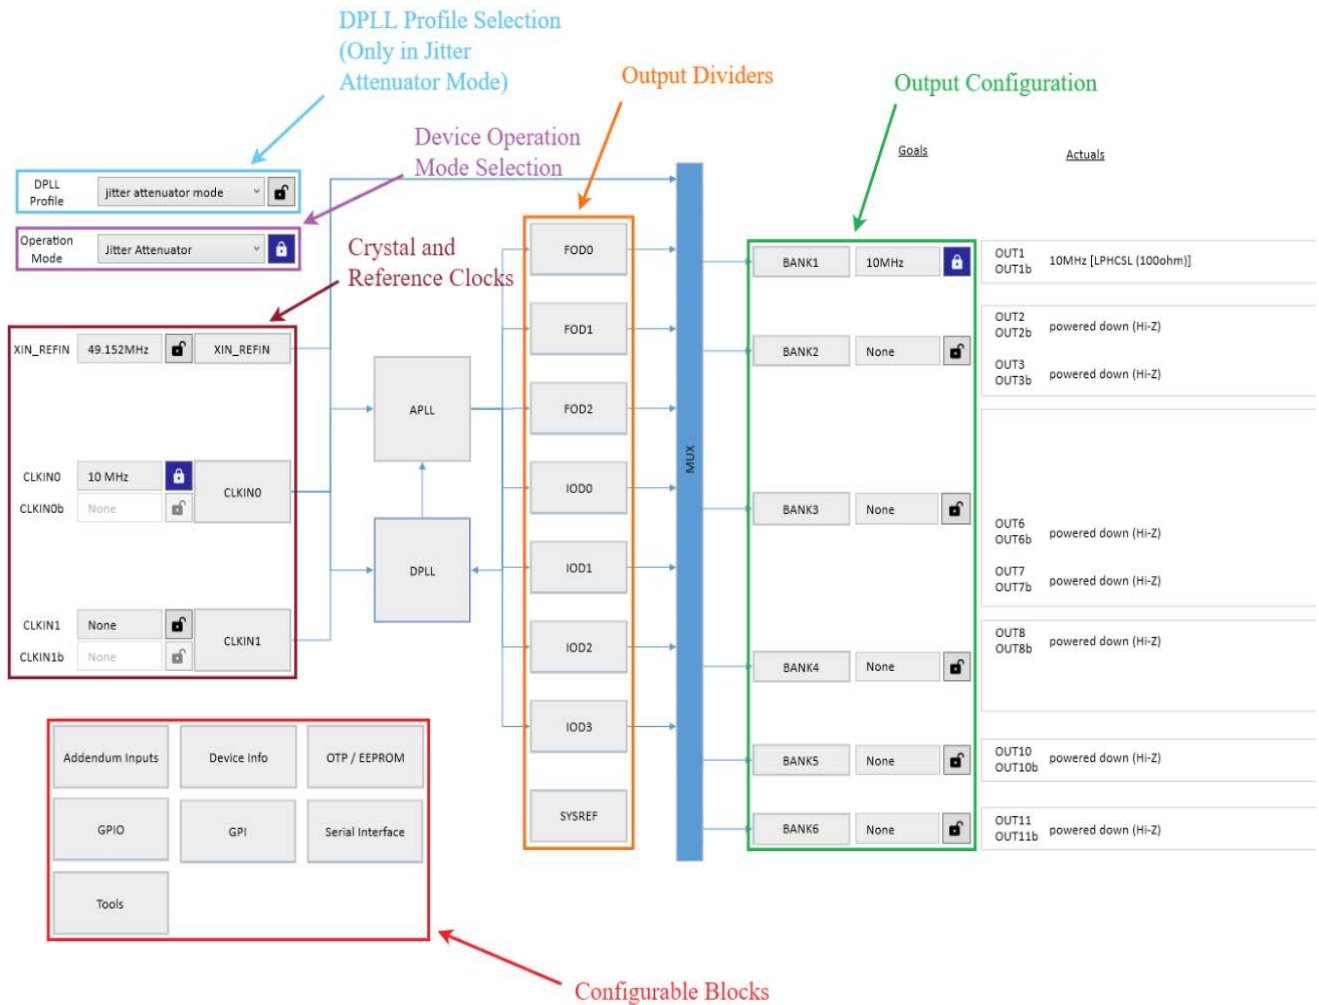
DPLL Profile Selection
(Only in Jitter Attenuator Mode)

Output Dividers

Output Configuration

Device Operation Mode Selection

Goals

Actuals

DPLL Profile | jitter attenuator mode

Operation Mode | Jitter Attenuator

Crystal and Reference Clocks

XIN_REFIN | 49.152MHz | XIN_REFIN

CLKIN0 | 10 MHz
CLKIN0b | None
CLKIN0

CLKIN1 | None
CLKIN1b | None
CLKIN1

APLL

DPLL

FOD0
FOD1
FOD2
IOD0
IOD1
IOD2
IOD3
SYSREF

MUX

BANK1 | 10MHz
BANK2 | None
BANK3 | None
BANK4 | None
BANK5 | None
BANK6 | None

OUT1
OUT1b
10MHz [LPHCSL (100ohm)]

OUT2
OUT2b
powered down (Hi-Z)

OUT3
OUT3b
powered down (Hi-Z)

OUT6
OUT6b
powered down (Hi-Z)

OUT7
OUT7b
powered down (Hi-Z)

OUT8
OUT8b
powered down (Hi-Z)

OUT10
OUT10b
powered down (Hi-Z)

OUT11
OUT11b
powered down (Hi-Z)

Addendum Inputs
Device Info
OTP / EEPROM
GPIO
GPI
Serial Interface
Tools

Configurable Blocks